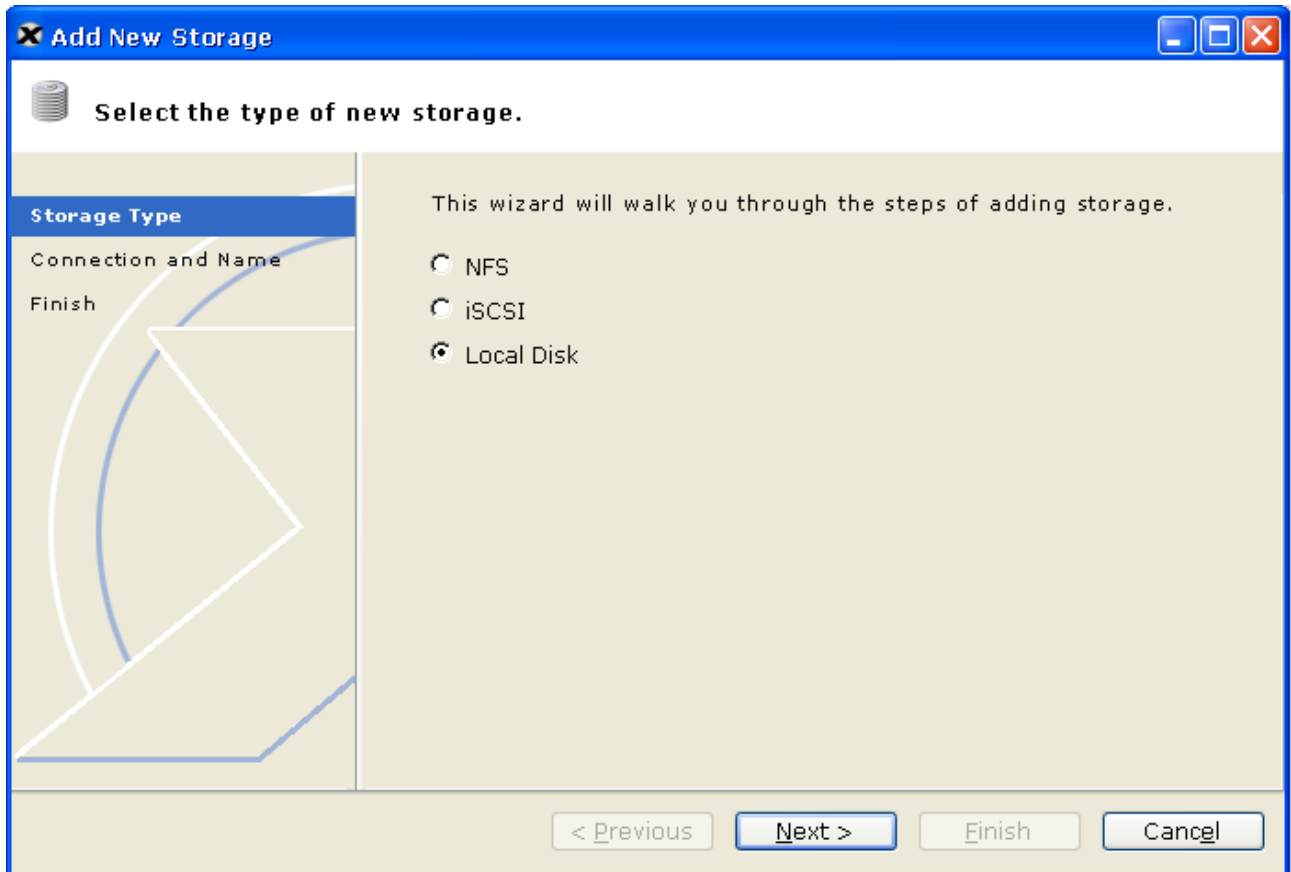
Add New Storage

Select the type of new storage.

Storage Type
Connection and Name
Finish

This wizard will walk you through the steps of adding storage.

NFS
iSCSI
Local Disk

< Previous
Next >
Finish
Cancel